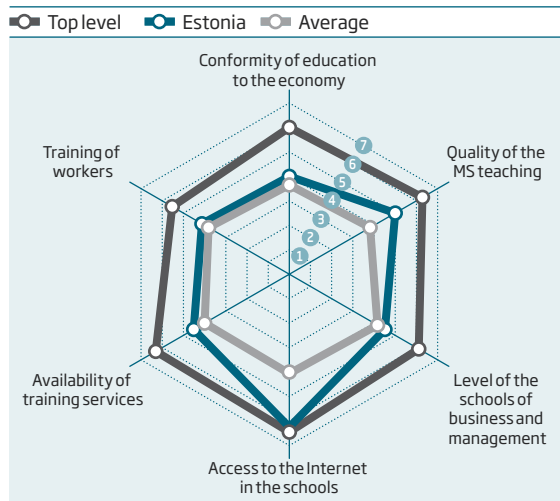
Top level Estonia Average

Conformity of education to the economy

Quality of the MS teaching

Level of the schools of business and management

Access to the Internet in the schools

Availability of training services

Training of workers

1
2
3
4
5
6
7